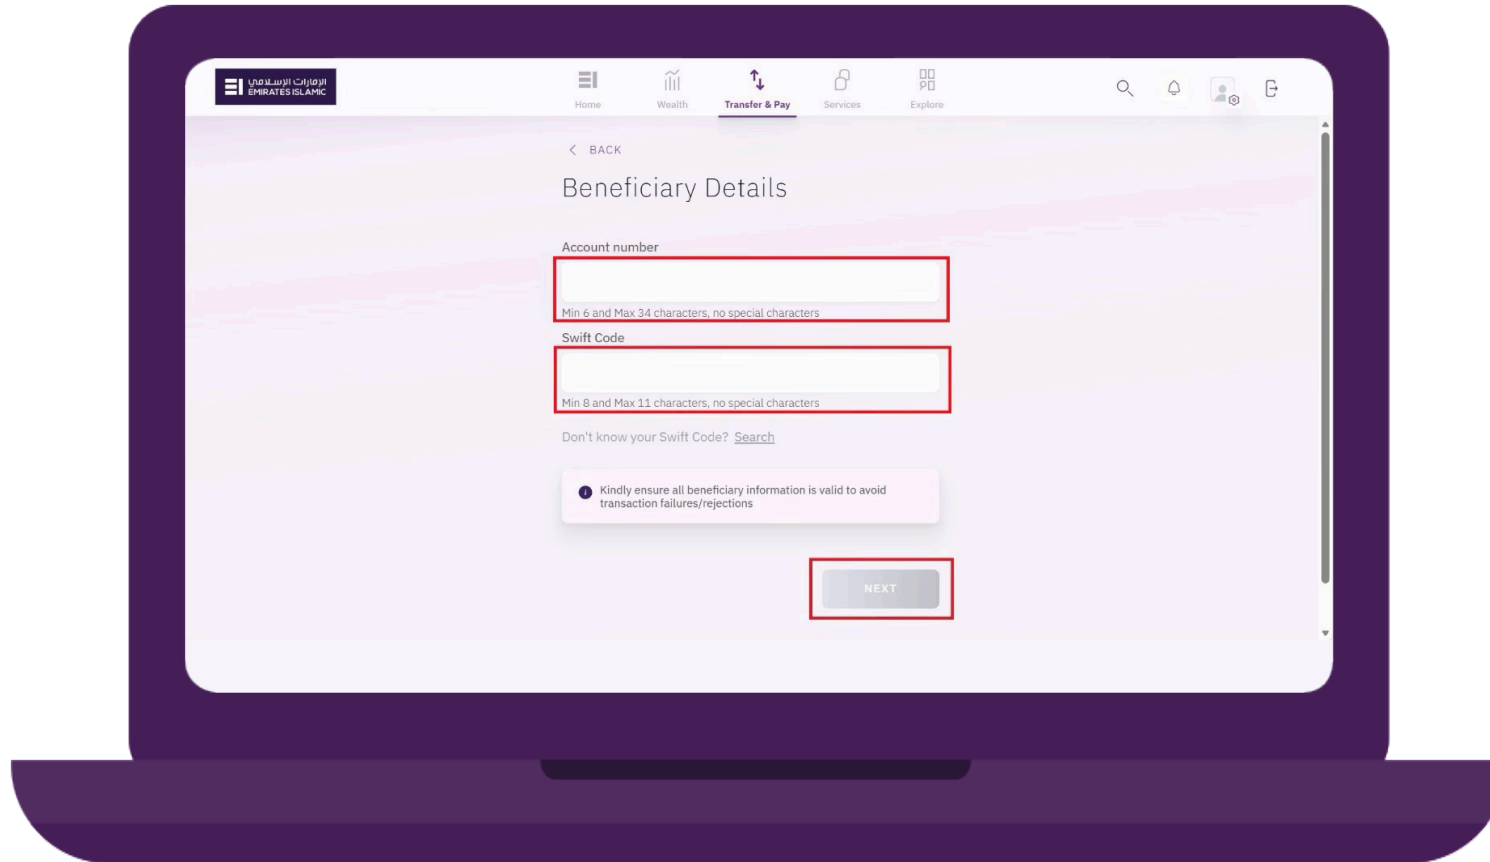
الإمارات الإسلامي
EMIRATES ISLAMIC

Home
Wealth
Transfer & Pay
Services
Explore

< BACK

Beneficiary Details

Account number

Min 6 and Max 34 characters, no special characters

Swift Code

Min 8 and Max 11 characters, no special characters

Don't know your Swift Code? Search

Kindly ensure all beneficiary information is valid to avoid transaction failures/rejections

NEXT